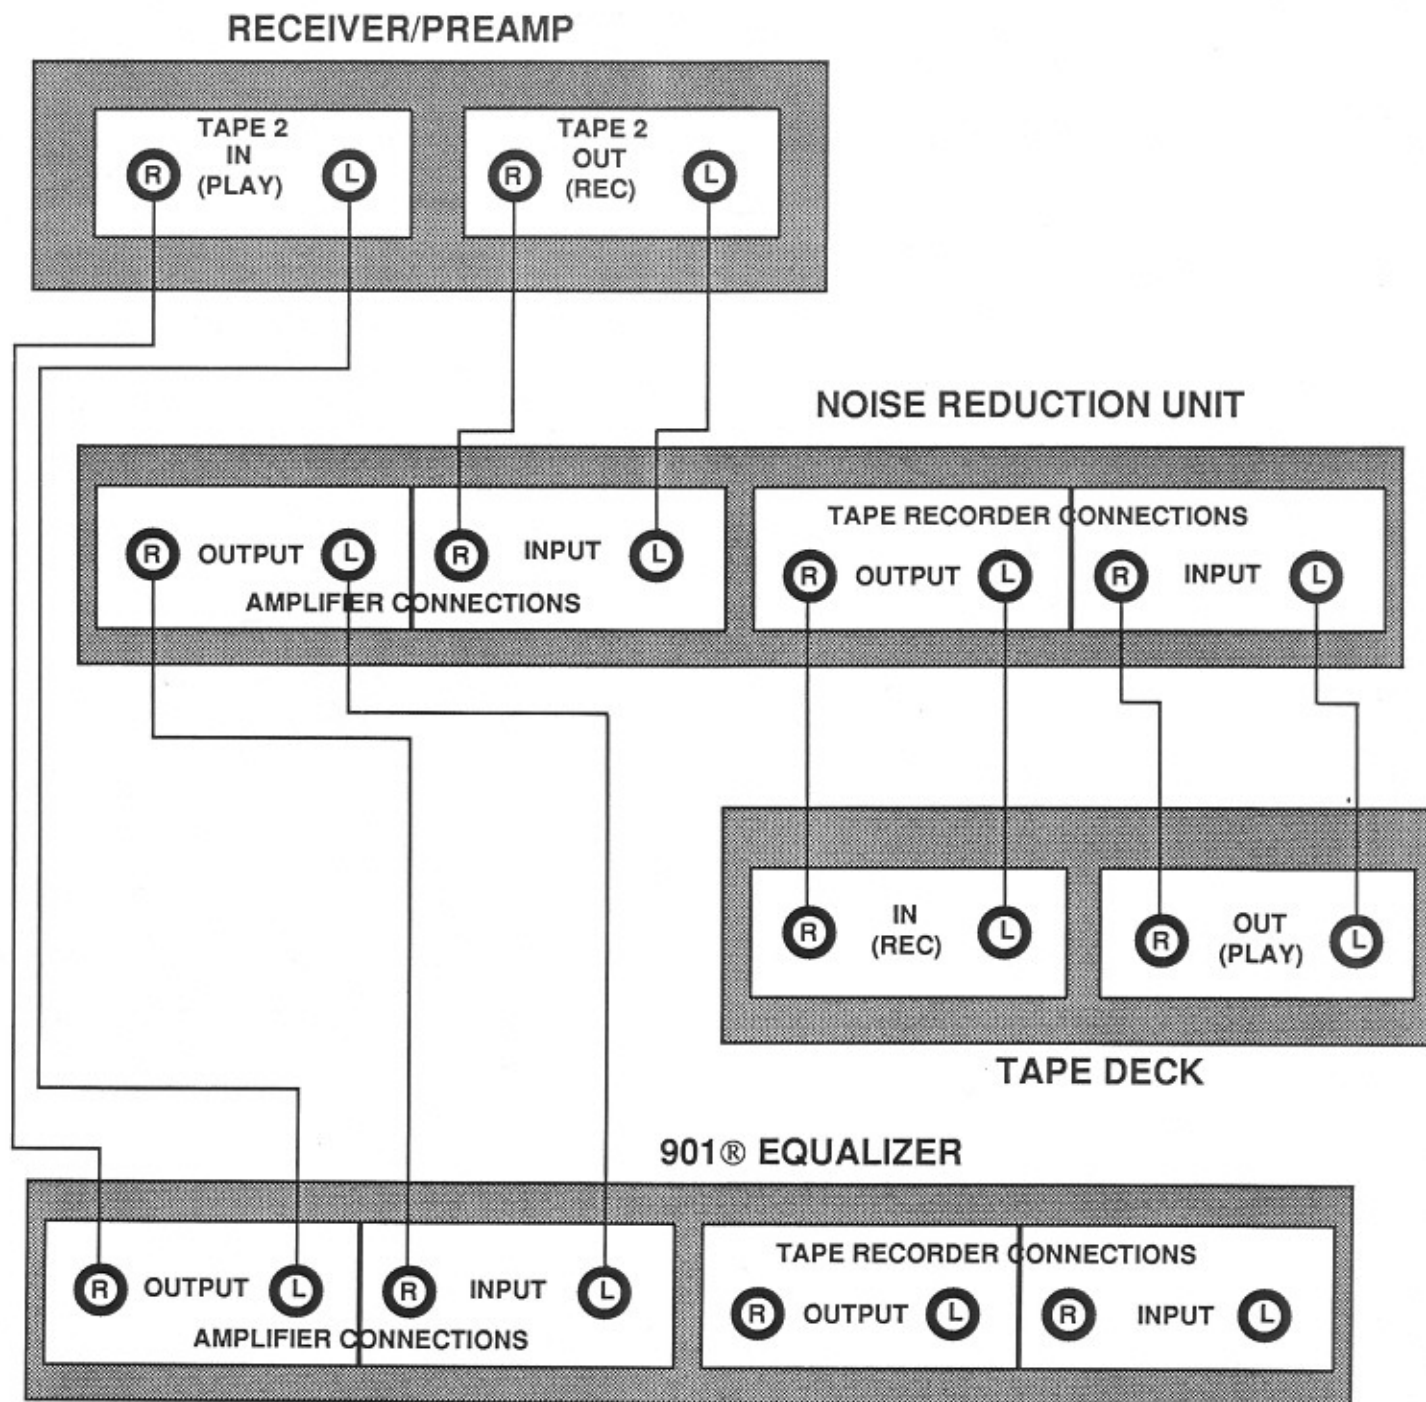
RECEIVER/PREAMP

TAPE 2 IN (PLAY)
R L

TAPE 2 OUT (REC)
R L

NOISE REDUCTION UNIT

R OUTPUT L
R INPUT L
AMPLIFIER CONNECTIONS

TAPE RECORDER CONNECTIONS
R OUTPUT L
R INPUT L

R IN (REC) L
R OUT (PLAY) L

TAPE DECK

901® EQUALIZER

R OUTPUT L
R INPUT L
AMPLIFIER CONNECTIONS

TAPE RECORDER CONNECTIONS
R OUTPUT L
R INPUT L